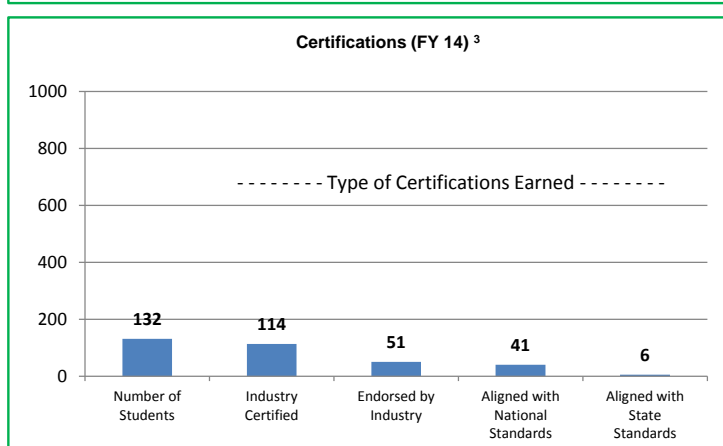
Certifications (FY 14) $^3$

1000
800
600
400
200
0

- - - - - - - - Type of Certifications Earned - - - - - - - -

132
114
51
41
6

Number of Students
Industry Certified
Endorsed by Industry
Aligned with National Standards
Aligned with State Standards